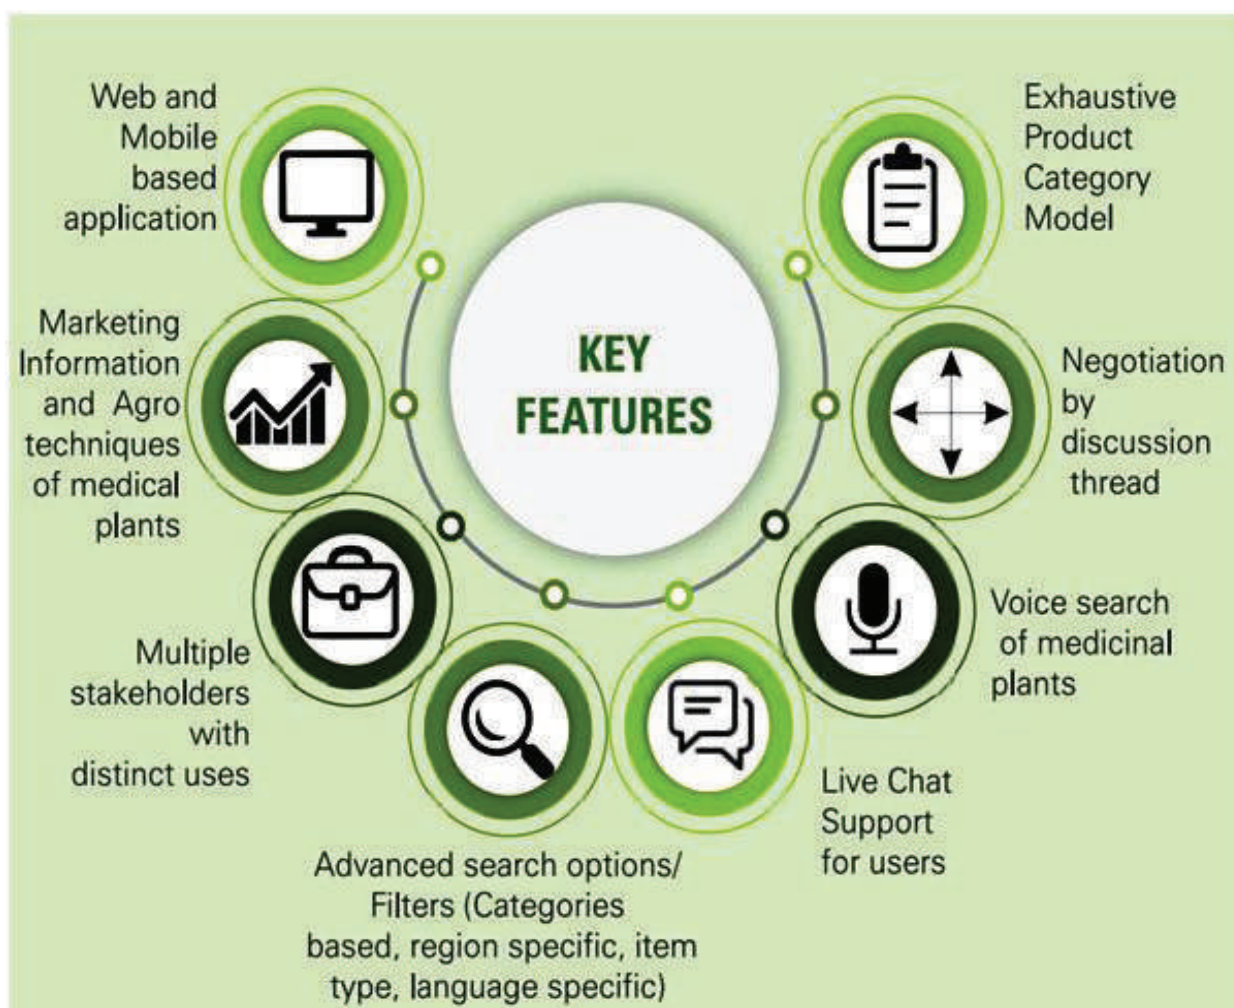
KEY FEATURES

Web and Mobile based application

Marketing Information and Agro techniques of medical plants

Multiple stakeholders with distinct uses

Advanced search options/ Filters (Categories based, region specific, item type, language specific)

Live Chat Support for users

Voice search of medicinal plants

Negotiation by discussion thread

Exhaustive Product Category Model